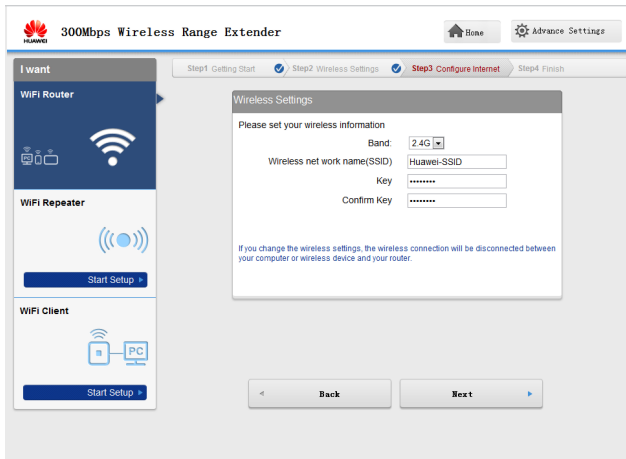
HUAWEI

300Mbps Wireless Range Extender

Home

Advance Settings

I want

WiFi Router

WiFi Repeater

Start Setup

WiFi Client

PC

Start Setup

Step1 Getting Start

Step2 Wireless Settings

Step3 Configure Internet

Step4 Finish

Wireless Settings

Please set your wireless information

| | |
|---|---|
| Band: | 2.4G |
| Wireless net work name(SSID) | Huawei-SSID |
| Key | •••••••• |
| Confirm Key | •••••••• |

If you change the wireless settings, the wireless connection will be disconnected between your computer or wireless device and your router.

Back

Next